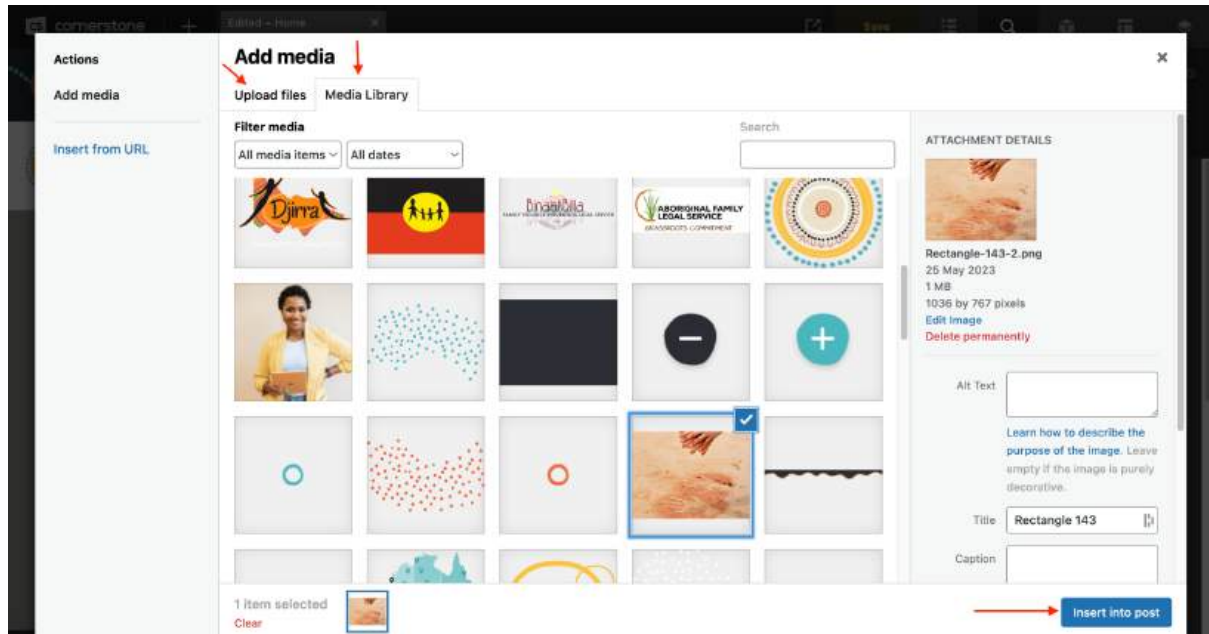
cornerstone

Edited • Home

Save

Actions

Add media

Insert from URL

Add media

Upload files

Media Library

Filter media

All media items

All dates

Search

Djirra

Binaal Billa

ABORIGINAL FAMILY LEGAL SERVICE

GRASSROOTS COMMITMENT

ATTACHMENT DETAILS

Rectangle-143-2.png

25 May 2023

1 MB

1036 by 767 pixels

Edit Image

Delete permanently

Alt Text

Learn how to describe the purpose of the image. Leave empty if the image is purely decorative.

Title

Rectangle 143

Caption

1 item selected

Clear

Insert into post